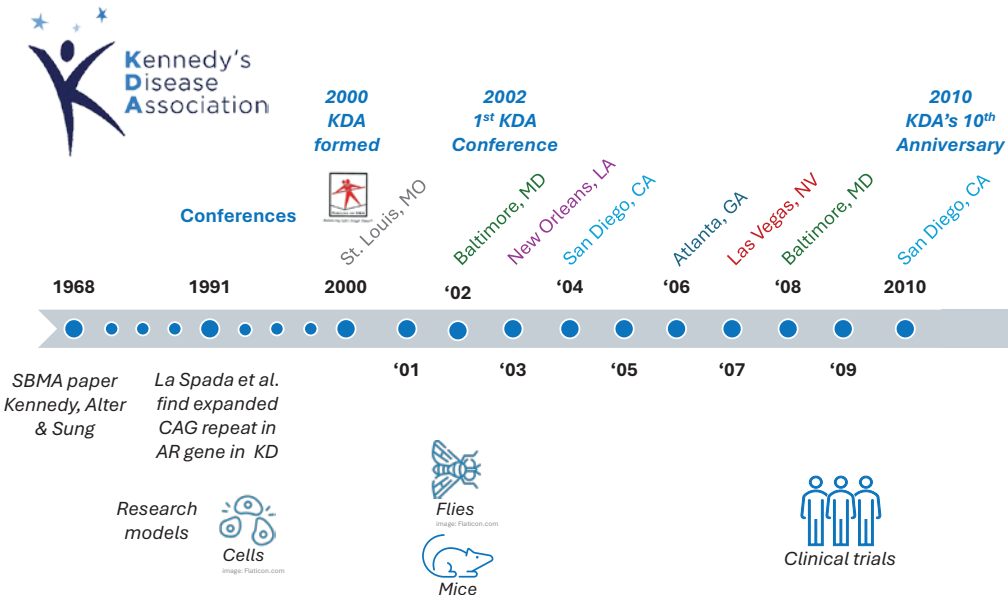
Kennedy's
Disease
Association

2000
KDA
formed

2002
$1^{st}$ KDA
Conference

2010
KDA's $10^{th}$
Anniversary

Conferences

St. Louis, MO

Baltimore, MD

New Orleans, LA

San Diego, CA

Atlanta, GA

Las Vegas, NV

Baltimore, MD

San Diego, CA

1968

1991

2000

'02

'04

'06

'08

2010

'01

'03

'05

'07

'09

SBMA paper
Kennedy, Alter
& Sung

La Spada et al.
find expanded
CAG repeat in
AR gene in KD

Research
models

Cells
image: Flaticon.com

Flies
image: Flaticon.com

Mice

Clinical trials